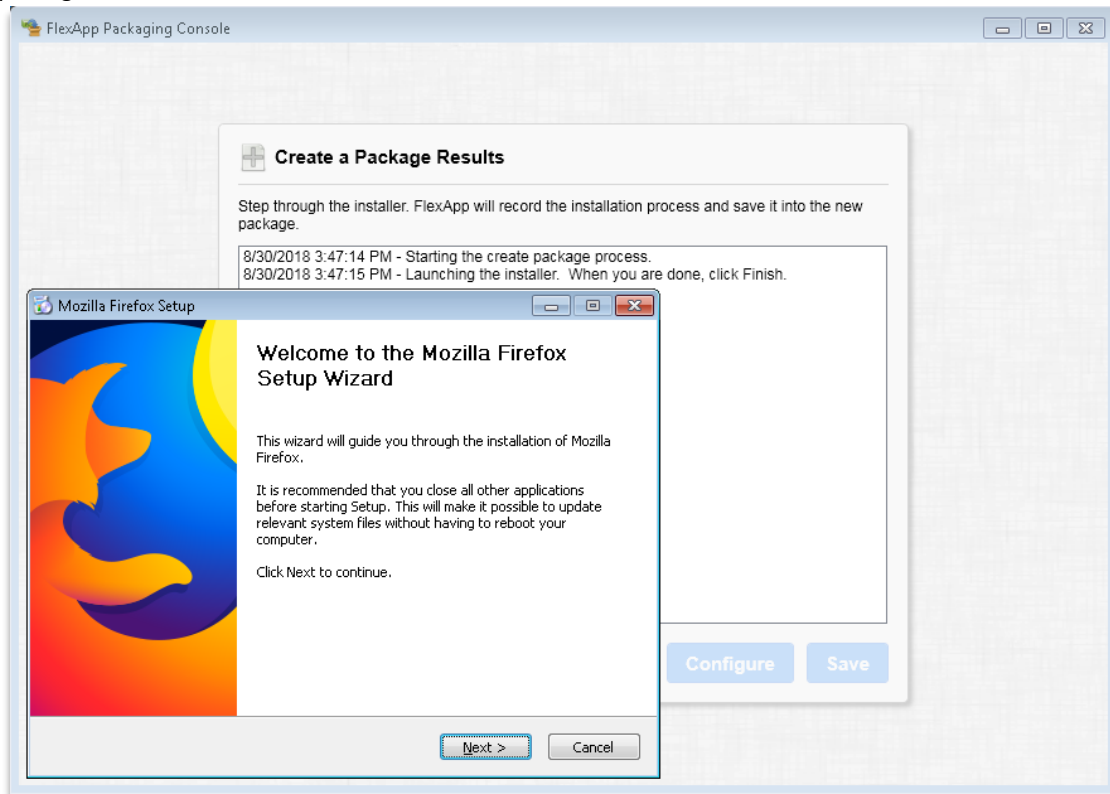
FlexApp Packaging Console

Create a Package Results

Step through the installer. FlexApp will record the installation process and save it into the new package.

8/30/2018 3:47:14 PM - Starting the create package process.
8/30/2018 3:47:15 PM - Launching the installer. When you are done, click Finish.

Mozilla Firefox Setup

Welcome to the Mozilla Firefox Setup Wizard

This wizard will guide you through the installation of Mozilla Firefox.

It is recommended that you close all other applications before starting Setup. This will make it possible to update relevant system files without having to reboot your computer.

Click Next to continue.

Configure

Save

Next >

Cancel